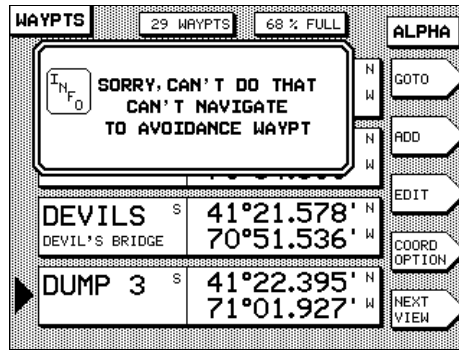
WAYPTS 29 WAYPTS 68 % FULL ALPHA

INFO SORRY, CAN'T DO THAT CAN'T NAVIGATE TO AVOIDANCE WAYPT

N
W
N
W

GOTO
ADD
EDIT
COORD OPTION
NEXT VIEW

DEVILS S 41°21.578' N
DEVIL'S BRIDGE 70°51.536' W

DUMP 3 S 41°22.395' N
71°01.927' W